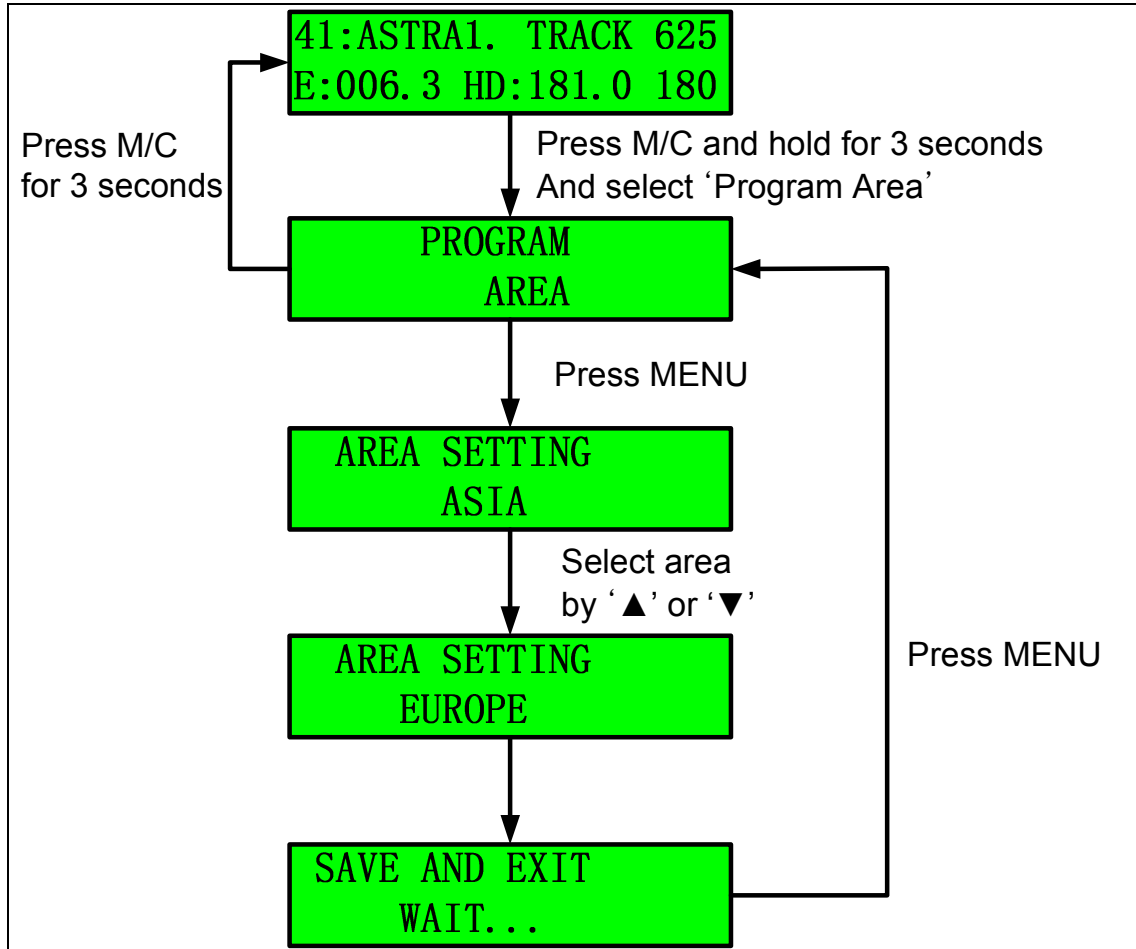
41:ASTRA1. TRACK 625
E:006.3 HD:181.0 180

Press M/C for 3 seconds

Press M/C and hold for 3 seconds And select ‘Program Area’

PROGRAM
AREA

Press MENU

AREA SETTING
ASIA

Select area by ‘▲’ or ‘▼’

AREA SETTING
EUROPE

Press MENU

SAVE AND EXIT
WAIT...